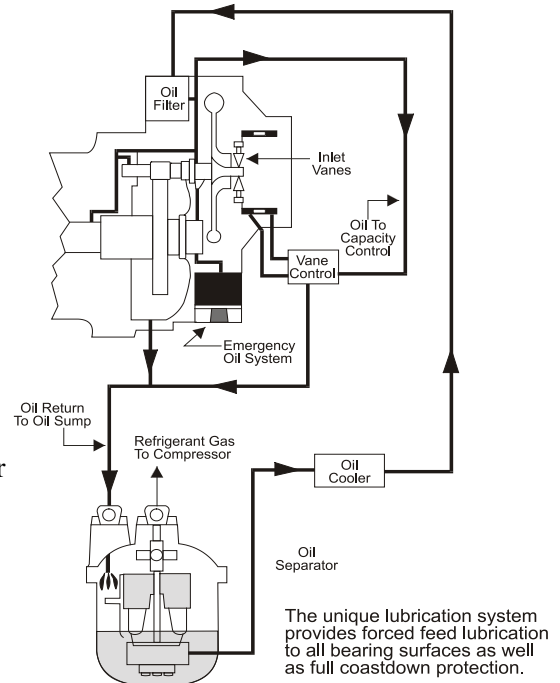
Oil Filter

Inlet Vanes

Oil To Capacity Control

Vane Control

Emergency Oil System

Oil Return To Oil Sump

Refrigerant Gas To Compressor

Oil Cooler

Oil Separator

The unique lubrication system provides forced feed lubrication to all bearing surfaces as well as full coastdown protection.